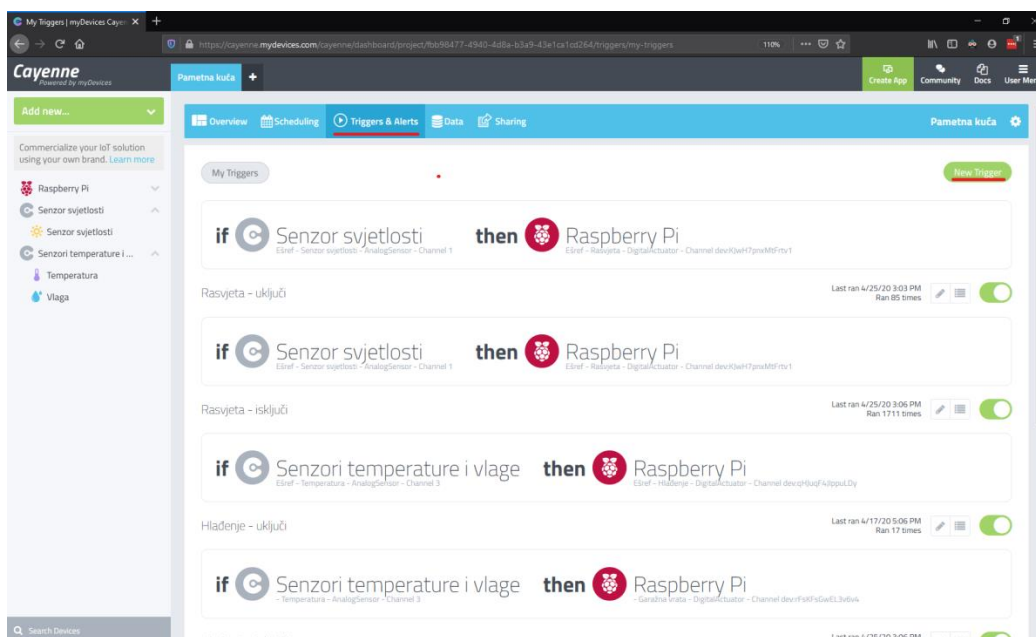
My Triggers | myDevices Cayen ×

https://cayenne.mydevices.com/cayenne/dashboard/project/fbb98477-4940-4d8a-b3a9-43e1ca1cd264/triggers/my-triggers

110%

Cayenne
Powered by myDevices

Pametna kuća +

Create App Community Docs User Men

Add new...

Commercialize your IoT solution using your own brand. Learn more

Raspberry Pi
Senzor svjetlosti
Senzor svjetlosti
Senzori temperature i ...
Temperatura
Vlaga

Overview Scheduling Triggers & Alerts Data Sharing

Pametna kuća

My Triggers

New Trigger

if Senzor svjetlosti
Ešref - Senzor svjetlosti - AnalogSensor - Channel 1
then Raspberry Pi
Ešref - Rasvjeta - DigitalActuator - Channel dev:KJwH7pnxMtFrtv1

Rasvjeta - uključi
Last ran 4/25/20 3:03 PM
Ran 85 times

if Senzor svjetlosti
Ešref - Senzor svjetlosti - AnalogSensor - Channel 1
then Raspberry Pi
Ešref - Rasvjeta - DigitalActuator - Channel dev:KJwH7pnxMtFrtv1

Rasvjeta - isključi
Last ran 4/25/20 3:06 PM
Ran 1711 times

if Senzori temperature i vlage
Ešref - Temperatura - AnalogSensor - Channel 3
then Raspberry Pi
Ešref - Hlađenje - DigitalActuator - Channel dev:qHiuqF4JppuLDy

Hlađenje - uključi
Last ran 4/17/20 5:06 PM
Ran 17 times

if Senzori temperature i vlage
- Temperatura - AnalogSensor - Channel 3
then Raspberry Pi
- Garažna vrata - DigitalActuator - Channel dev:rFsKFsGwEL3v6v4

Search Devices